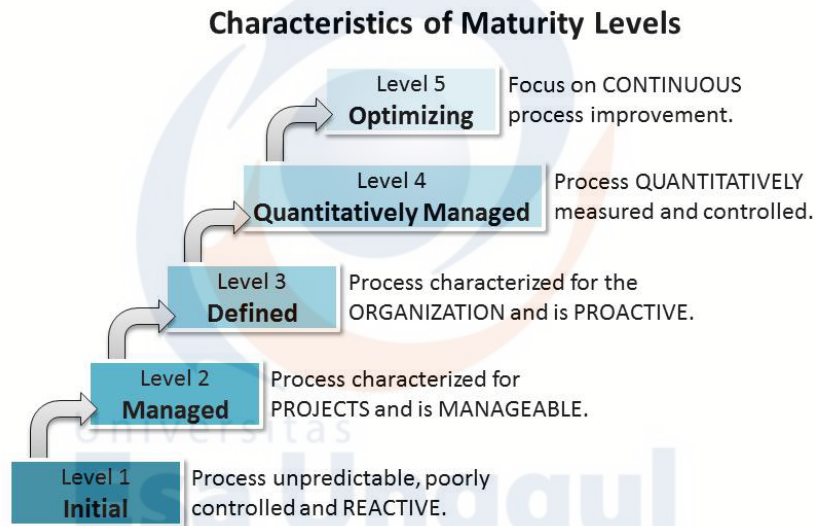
Characteristics of Maturity Levels

Level 5
Optimizing
Focus on CONTINUOUS process improvement.

Level 4
Quantitatively Managed
Process QUANTITATIVELY measured and controlled.

Level 3
Defined
Process characterized for the ORGANIZATION and is PROACTIVE.

Level 2
Managed
Process characterized for PROJECTS and is MANAGEABLE.

Level 1
Initial
Process unpredictable, poorly controlled and REACTIVE.

Universitas
Esa Unggul